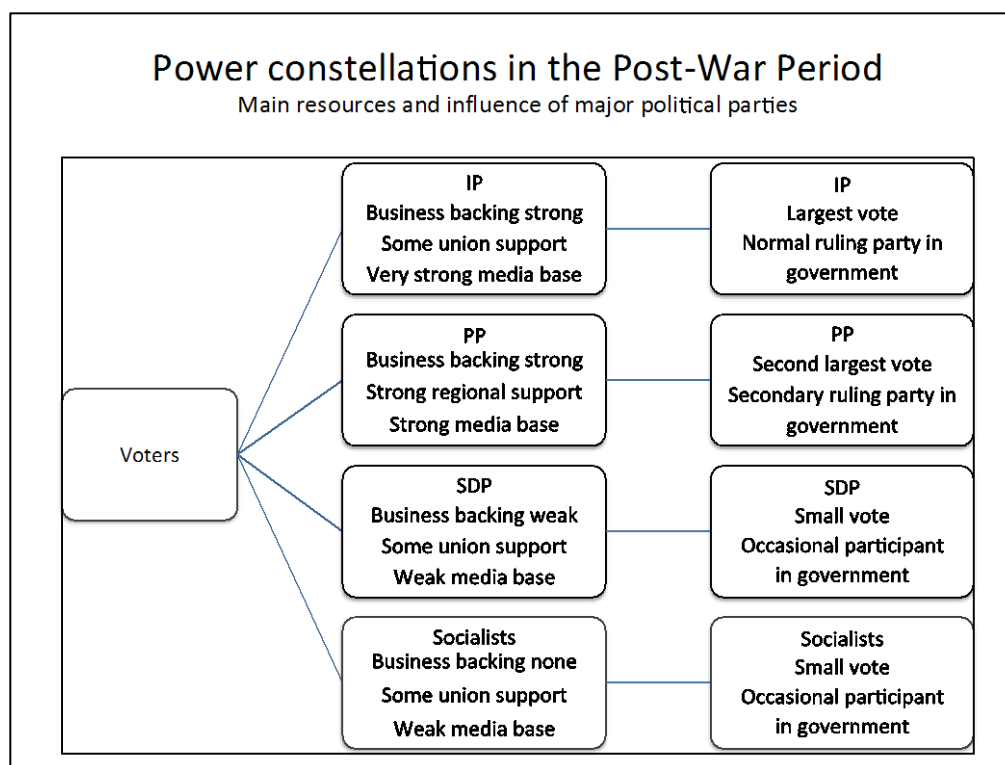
Power constellations in the Post-War Period
Main resources and influence of major political parties

Voters

IP
Business backing strong
Some union support
Very strong media base

IP
Largest vote
Normal ruling party in government

PP
Business backing strong
Strong regional support
Strong media base

PP
Second largest vote
Secondary ruling party in government

SDP
Business backing weak
Some union support
Weak media base

SDP
Small vote
Occasional participant in government

Socialists
Business backing none
Some union support
Weak media base

Socialists
Small vote
Occasional participant in government